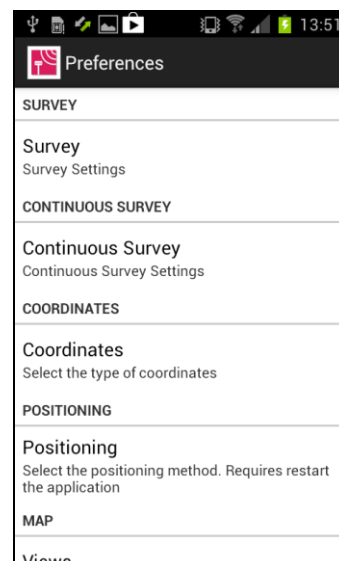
13:51

Preferences

SURVEY

Survey
Survey Settings

CONTINUOUS SURVEY

Continuous Survey
Continuous Survey Settings

COORDINATES

Coordinates
Select the type of coordinates

POSITIONING

Positioning
Select the positioning method. Requires restart the application

MAP

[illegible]